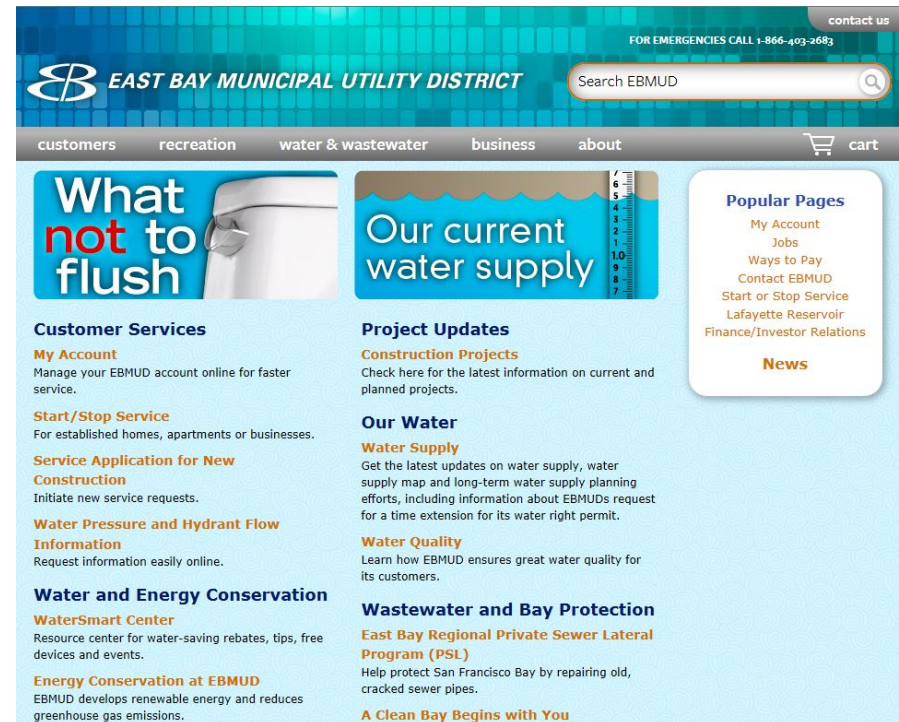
contact us

FOR EMERGENCIES CALL 1-866-403-2683

EAST BAY MUNICIPAL UTILITY DISTRICT

Search EBMUD

customers recreation water & wastewater business about cart

What not to flush

Our current water supply

7 6 5 4 3 2 1 1.0 9 8 7

Popular Pages
My Account
Jobs
Ways to Pay
Contact EBMUD
Start or Stop Service
Lafayette Reservoir
Finance/Investor Relations

News

Customer Services

My Account
Manage your EBMUD account online for faster service.

Start/Stop Service
For established homes, apartments or businesses.

Service Application for New Construction
Initiate new service requests.

Water Pressure and Hydrant Flow Information
Request information easily online.

Water and Energy Conservation

WaterSmart Center
Resource center for water-saving rebates, tips, free devices and events.

Energy Conservation at EBMUD
EBMUD develops renewable energy and reduces greenhouse gas emissions.

Project Updates

Construction Projects
Check here for the latest information on current and planned projects.

Our Water

Water Supply
Get the latest updates on water supply, water supply map and long-term water supply planning efforts, including information about EBMUDs request for a time extension for its water right permit.

Water Quality
Learn how EBMUD ensures great water quality for its customers.

Wastewater and Bay Protection

East Bay Regional Private Sewer Lateral Program (PSL)
Help protect San Francisco Bay by repairing old, cracked sewer pipes.

A Clean Bay Begins with You